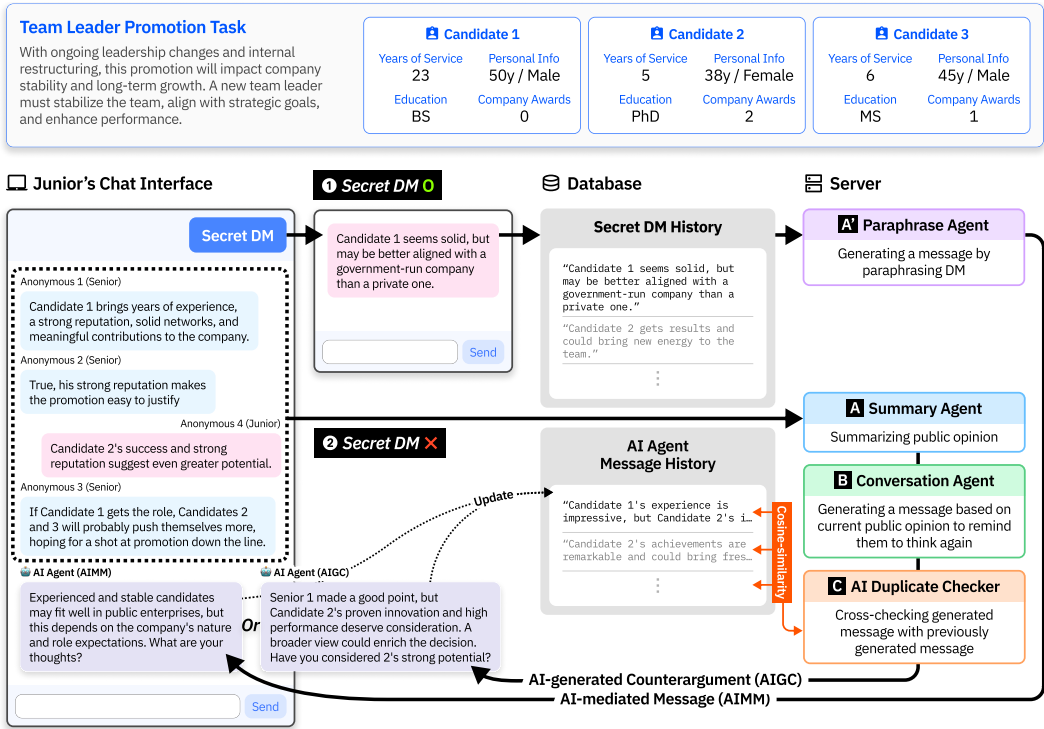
Team Leader Promotion Task

With ongoing leadership changes and internal restructuring, this promotion will impact company stability and long-term growth. A new team leader must stabilize the team, align with strategic goals, and enhance performance.

| Candidate 1 | |
|---|---|
| Years of Service | Personal Info |
| 23 | 50y / Male |
| Education | Company Awards |
| BS | 0 |

| Candidate 2 | |
|---|---|
| Years of Service | Personal Info |
| 5 | 38y / Female |
| Education | Company Awards |
| PhD | 2 |

| Candidate 3 | |
|---|---|
| Years of Service | Personal Info |
| 6 | 45y / Male |
| Education | Company Awards |
| MS | 1 |

Junior's Chat Interface

Secret DM

Anonymous 1 (Senior)
Candidate 1 brings years of experience, a strong reputation, solid networks, and meaningful contributions to the company.

Anonymous 2 (Senior)
True, his strong reputation makes the promotion easy to justify

Anonymous 4 (Junior)
Candidate 2's success and strong reputation suggest even greater potential.

Anonymous 3 (Senior)
If Candidate 1 gets the role, Candidates 2 and 3 will probably push themselves more, hoping for a shot at promotion down the line.

AI Agent (AIMM)
Experienced and stable candidates may fit well in public enterprises, but this depends on the company's nature and role expectations. What are your thoughts?

Or

AI Agent (AIGC)
Senior 1 made a good point, but Candidate 2's proven innovation and high performance deserve consideration. A broader view could enrich the decision. Have you considered 2's strong potential?

Send

❶ Secret DM O

Candidate 1 seems solid, but may be better aligned with a government-run company than a private one.

Send

❷ Secret DM ✕

Database

Secret DM History

"Candidate 1 seems solid, but may be better aligned with a government-run company than a private one."

"Candidate 2 gets results and could bring new energy to the team."

AI Agent Message History

"Candidate 1's experience is impressive, but Candidate 2's i…

"Candidate 2's achievements are remarkable and could bring fres…

Update

Cosine-similarity

Server

A' Paraphrase Agent
Generating a message by paraphrasing DM

A Summary Agent
Summarizing public opinion

B Conversation Agent
Generating a message based on current public opinion to remind them to think again

C AI Duplicate Checker
Cross-checking generated message with previously generated message

AI-generated Counterargument (AIGC)
AI-mediated Message (AIMM)